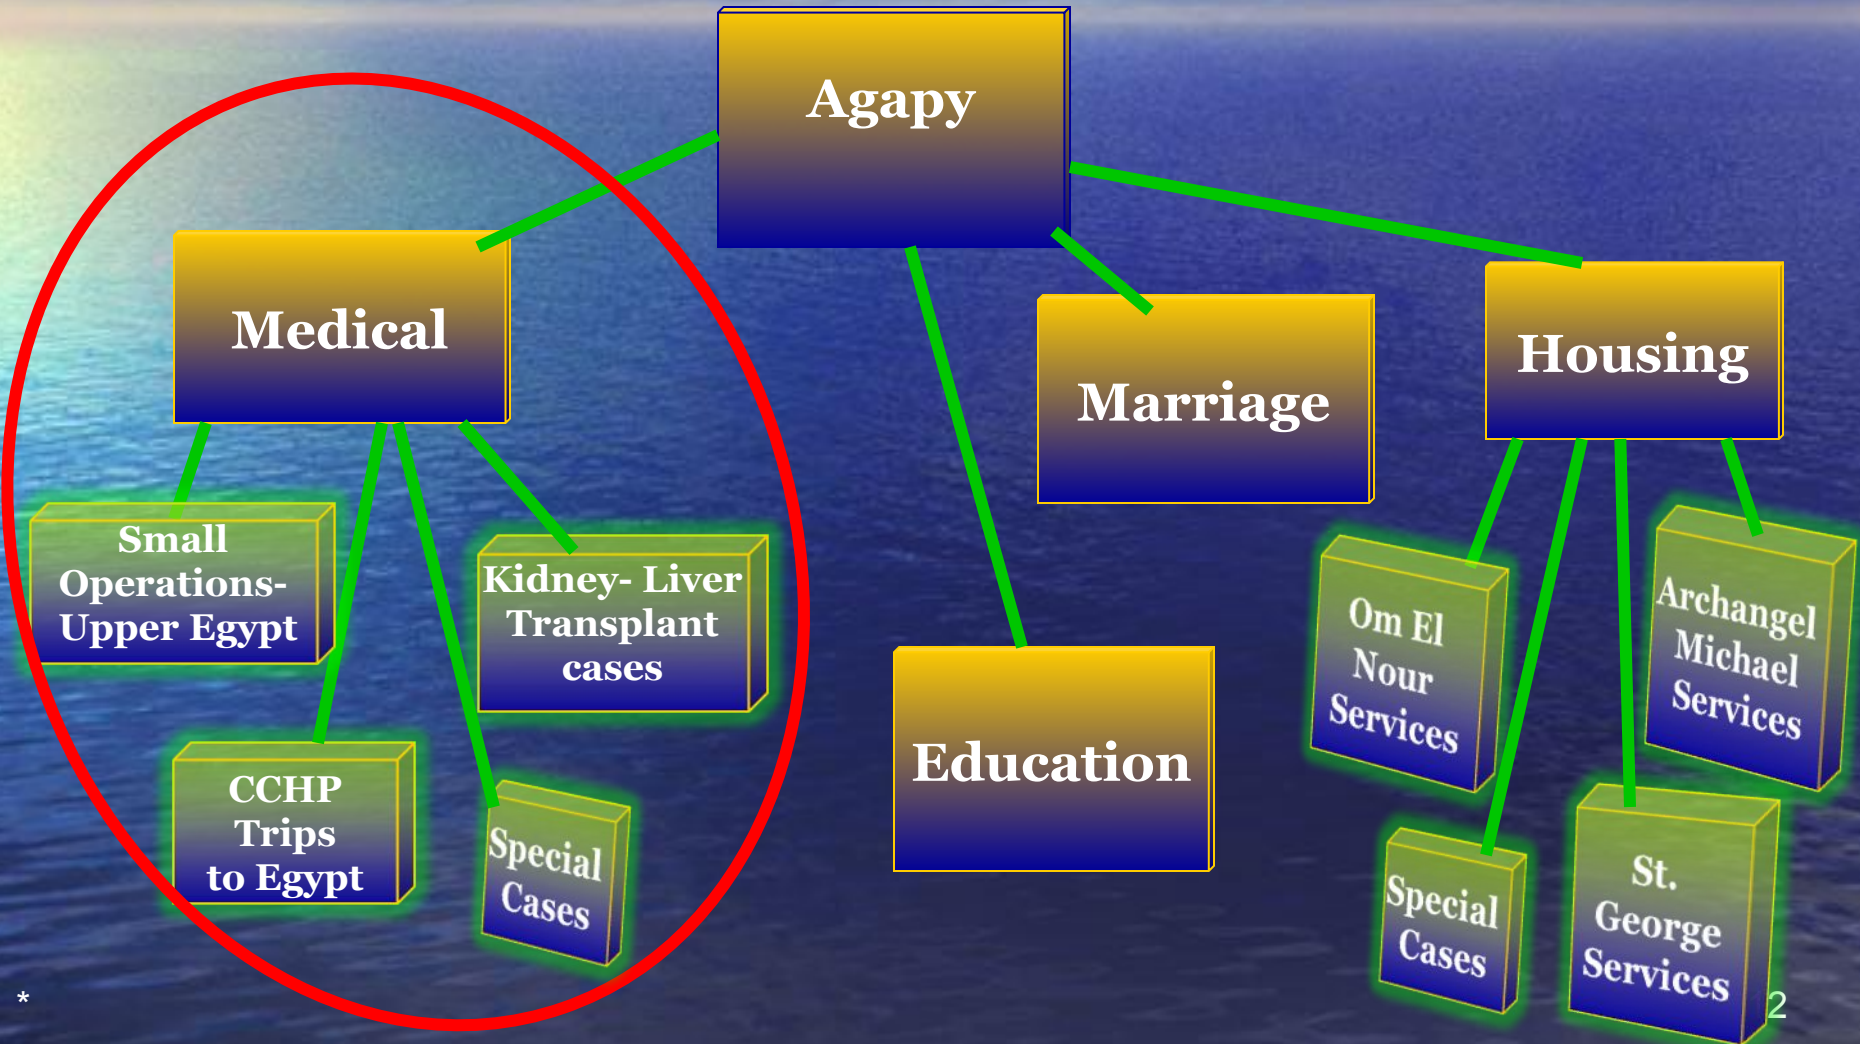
Agapy

Medical

Marriage

Housing

Small Operations- Upper Egypt

Kidney- Liver Transplant cases

CCHP Trips to Egypt

Special Cases

Education

Om El Nour Services

Archangel Michael Services

Special Cases

St. George Services

*

2